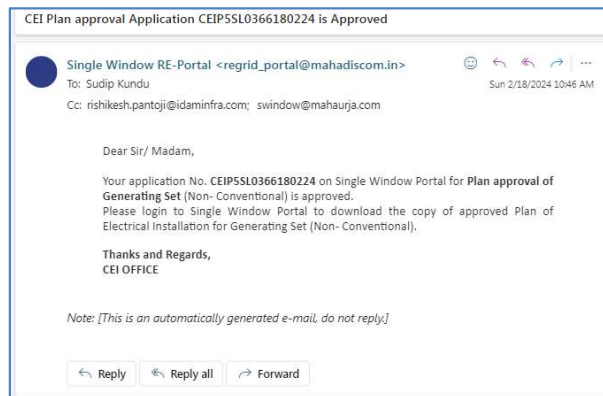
CEI Plan approval Application CEIP5SL0366180224 is Approved

Single Window RE-Portal <regrid_portal@mahadiscom.in>
To: Sudip Kundu
Cc: rishikesh.pantoji@idaminfra.com; swindow@mahaurja.com

Sun 2/18/2024 10:46 AM

Dear Sir/ Madam,

Your application No. **CEIP5SL0366180224** on Single Window Portal for **Plan approval of Generating Set** (Non- Conventional) is approved.
Please login to Single Window Portal to download the copy of approved Plan of Electrical Installation for Generating Set (Non- Conventional).

**Thanks and Regards,**
**CEI OFFICE**

*Note: [This is an automatically generated e-mail, do not reply.]*

Reply Reply all Forward